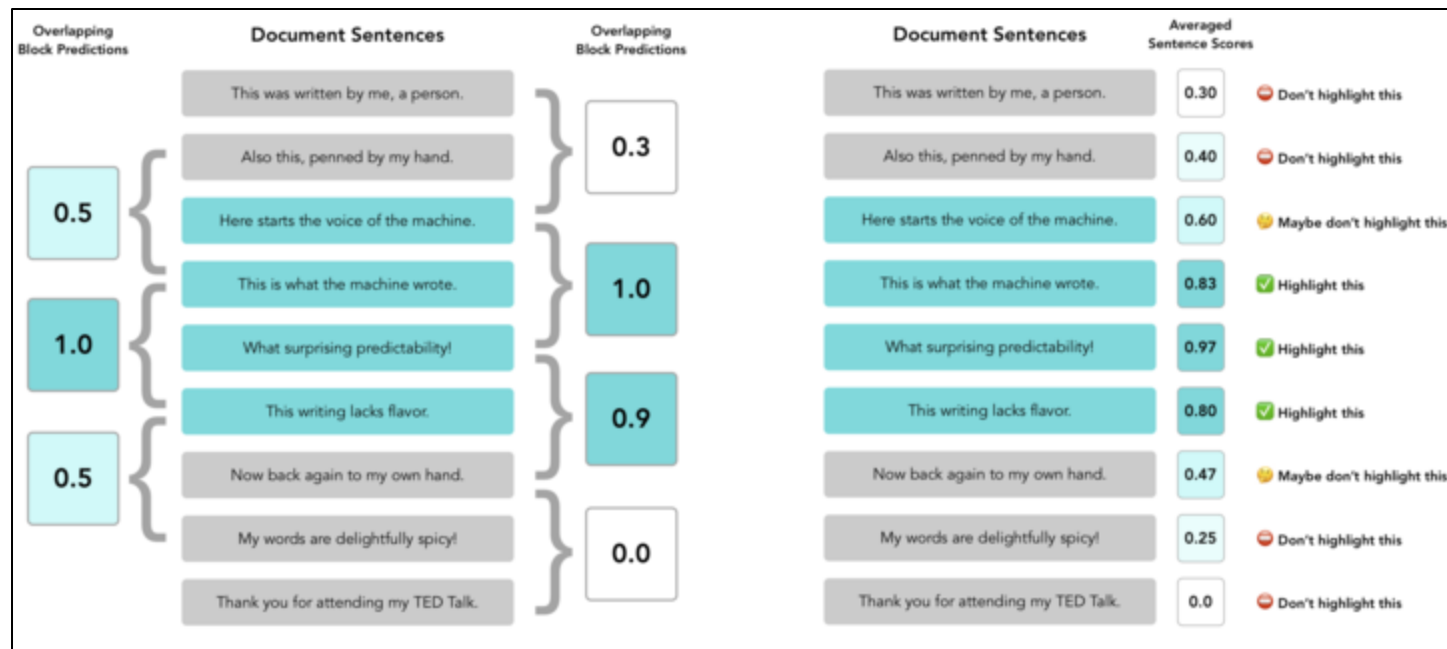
Overlapping Block Predictions

Document Sentences

Overlapping Block Predictions

This was written by me, a person.

Also this, penned by my hand.

Here starts the voice of the machine.

This is what the machine wrote.

What surprising predictability!

This writing lacks flavor.

Now back again to my own hand.

My words are delightfully spicy!

Thank you for attending my TED Talk.

0.5

1.0

0.5

0.3

1.0

0.9

0.0

Document Sentences

Averaged Sentence Scores

| Sentence | Score | |
|---|---|---|
| This was written by me, a person. | 0.30 | Don't highlight this |
| Also this, penned by my hand. | 0.40 | Don't highlight this |
| Here starts the voice of the machine. | 0.60 | Maybe don't highlight this |
| This is what the machine wrote. | 0.83 | Highlight this |
| What surprising predictability! | 0.97 | Highlight this |
| This writing lacks flavor. | 0.80 | Highlight this |
| Now back again to my own hand. | 0.47 | Maybe don't highlight this |
| My words are delightfully spicy! | 0.25 | Don't highlight this |
| Thank you for attending my TED Talk. | 0.0 | Don't highlight this |